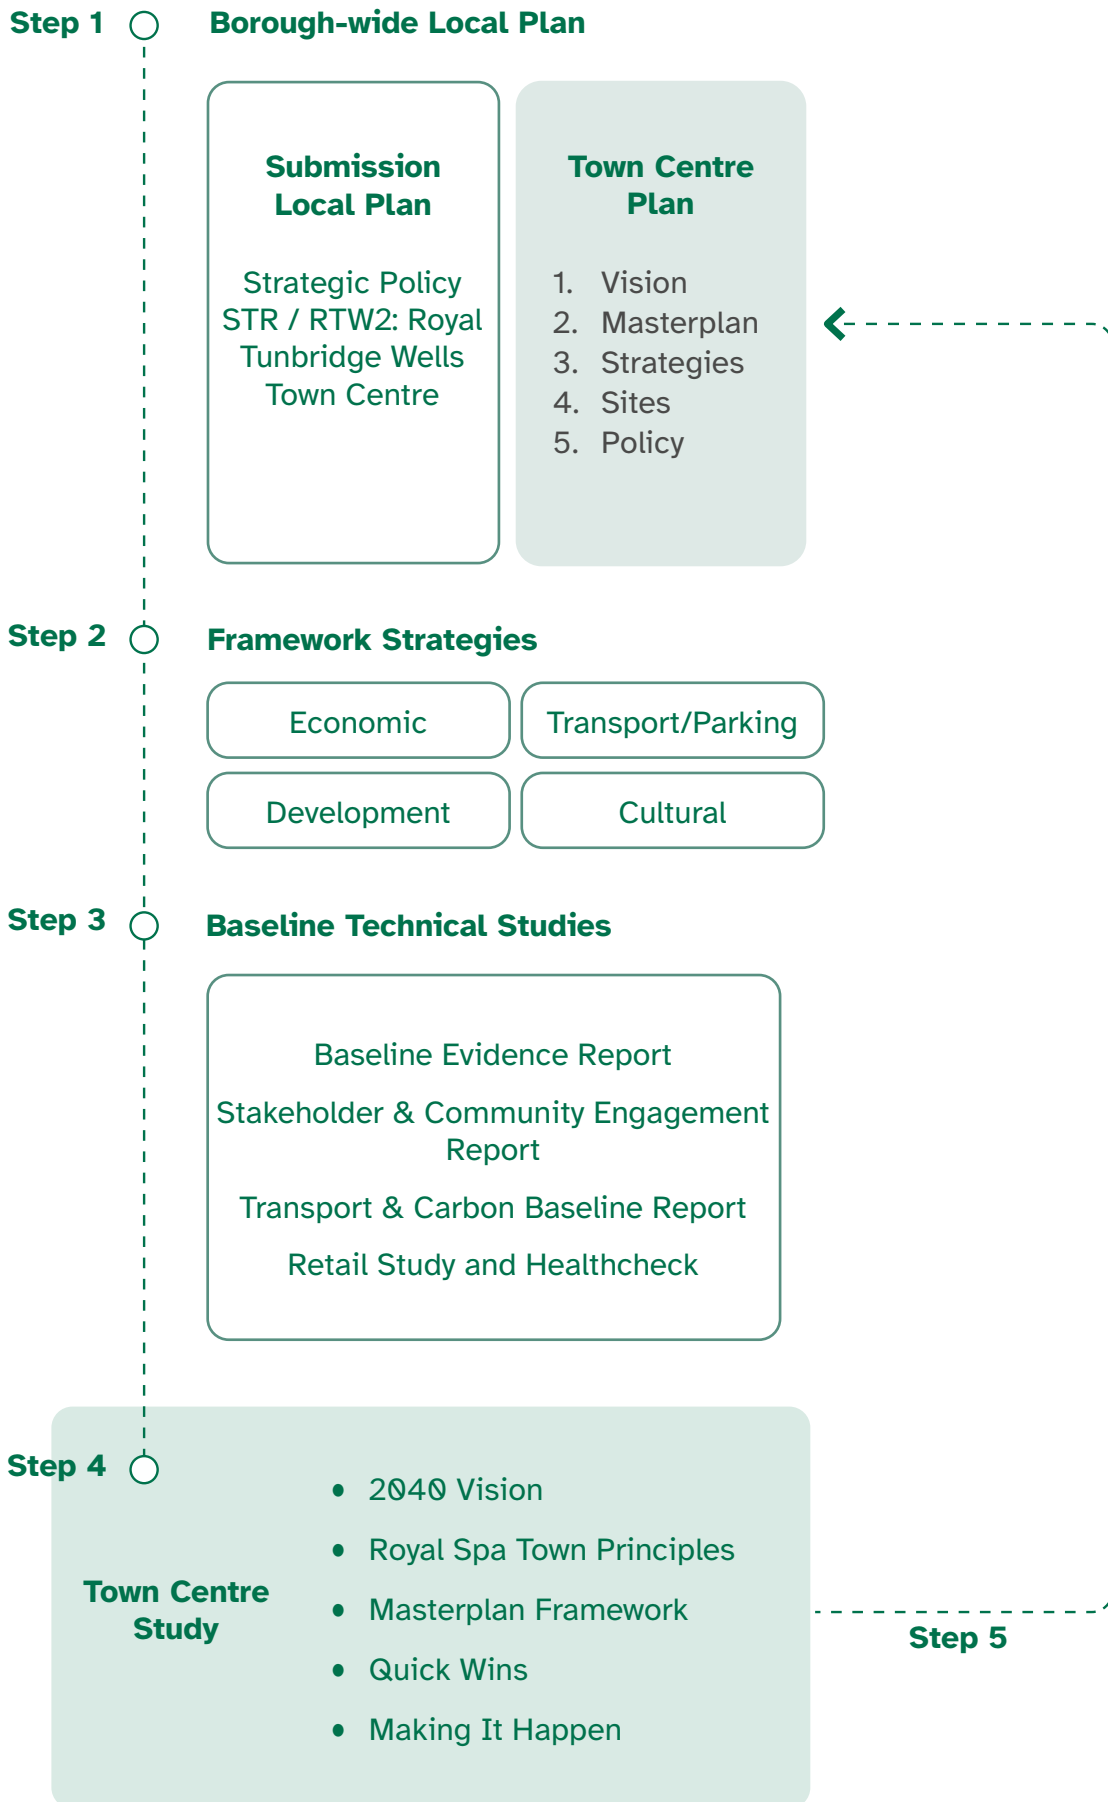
Step 1 Borough-wide Local Plan

Submission Local Plan

Strategic Policy STR / RTW2: Royal Tunbridge Wells Town Centre

Town Centre Plan

1. Vision
2. Masterplan
3. Strategies
4. Sites
5. Policy

Step 2 Framework Strategies

Economic

Transport/Parking

Development

Cultural

Step 3 Baseline Technical Studies

Baseline Evidence Report

Stakeholder & Community Engagement Report

Transport & Carbon Baseline Report

Retail Study and Healthcheck

Step 4

Town Centre Study

- 2040 Vision
- Royal Spa Town Principles
- Masterplan Framework
- Quick Wins
- Making It Happen

Step 5